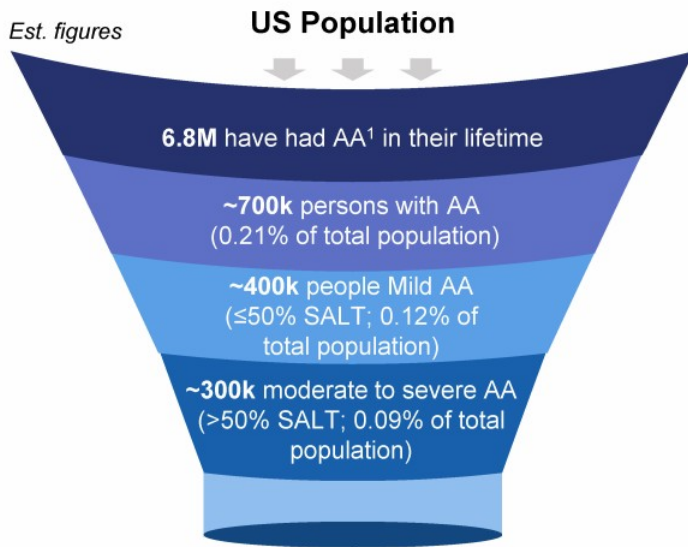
Est. figures

US Population

6.8M have had AA$^1$ in their lifetime

~700k persons with AA (0.21% of total population)

~400k people Mild AA (≤50% SALT; 0.12% of total population)

~300k moderate to severe AA (>50% SALT; 0.09% of total population)